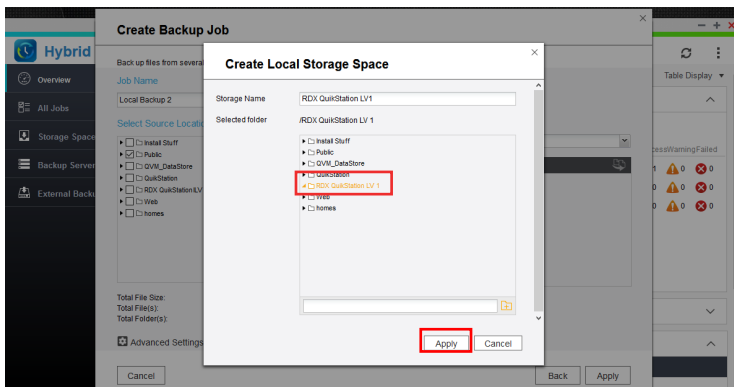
Create Backup Job

Hybrid

Overview

All Jobs

Storage Space

Backup Server

External Backu

Back up files from several

Job Name

Local Backup 2

Select Source Locatio

Install Stuff
Public
QVM_DataStore
QuikStation
RDX QuikStation LV
Web
homes

Total File Size:
Total File(s):
Total Folder(s):

Advanced Settings

Cancel

Back

Apply

Table Display

essWarningFailed
0 0
0 0
0 0

Create Local Storage Space

Storage Name RDX QuikStation LV1

Selected folder /RDX QuikStation LV 1

Install Stuff
Public
QVM_DataStore
QuikStation
RDX QuikStation LV 1
Web
homes

Apply

Cancel